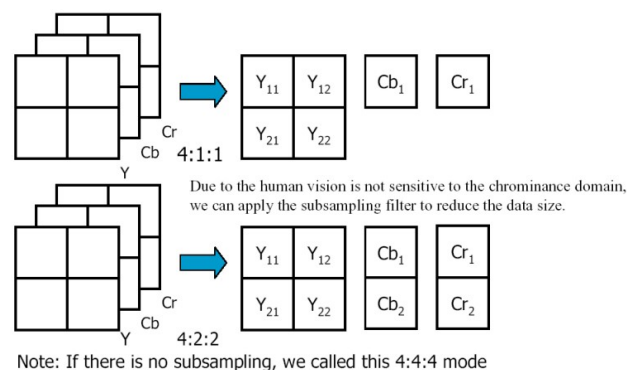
Cr
Cb
Y
4:1:1

$Y_{11}$ $Y_{12}$
$Y_{21}$ $Y_{22}$

$Cb_1$

$Cr_1$

Due to the human vision is not sensitive to the chrominance domain, we can apply the subsampling filter to reduce the data size.

Cr
Cb
Y
4:2:2

$Y_{11}$ $Y_{12}$
$Y_{21}$ $Y_{22}$

$Cb_1$
$Cb_2$

$Cr_1$
$Cr_2$

Note: If there is no subsampling, we called this 4:4:4 mode